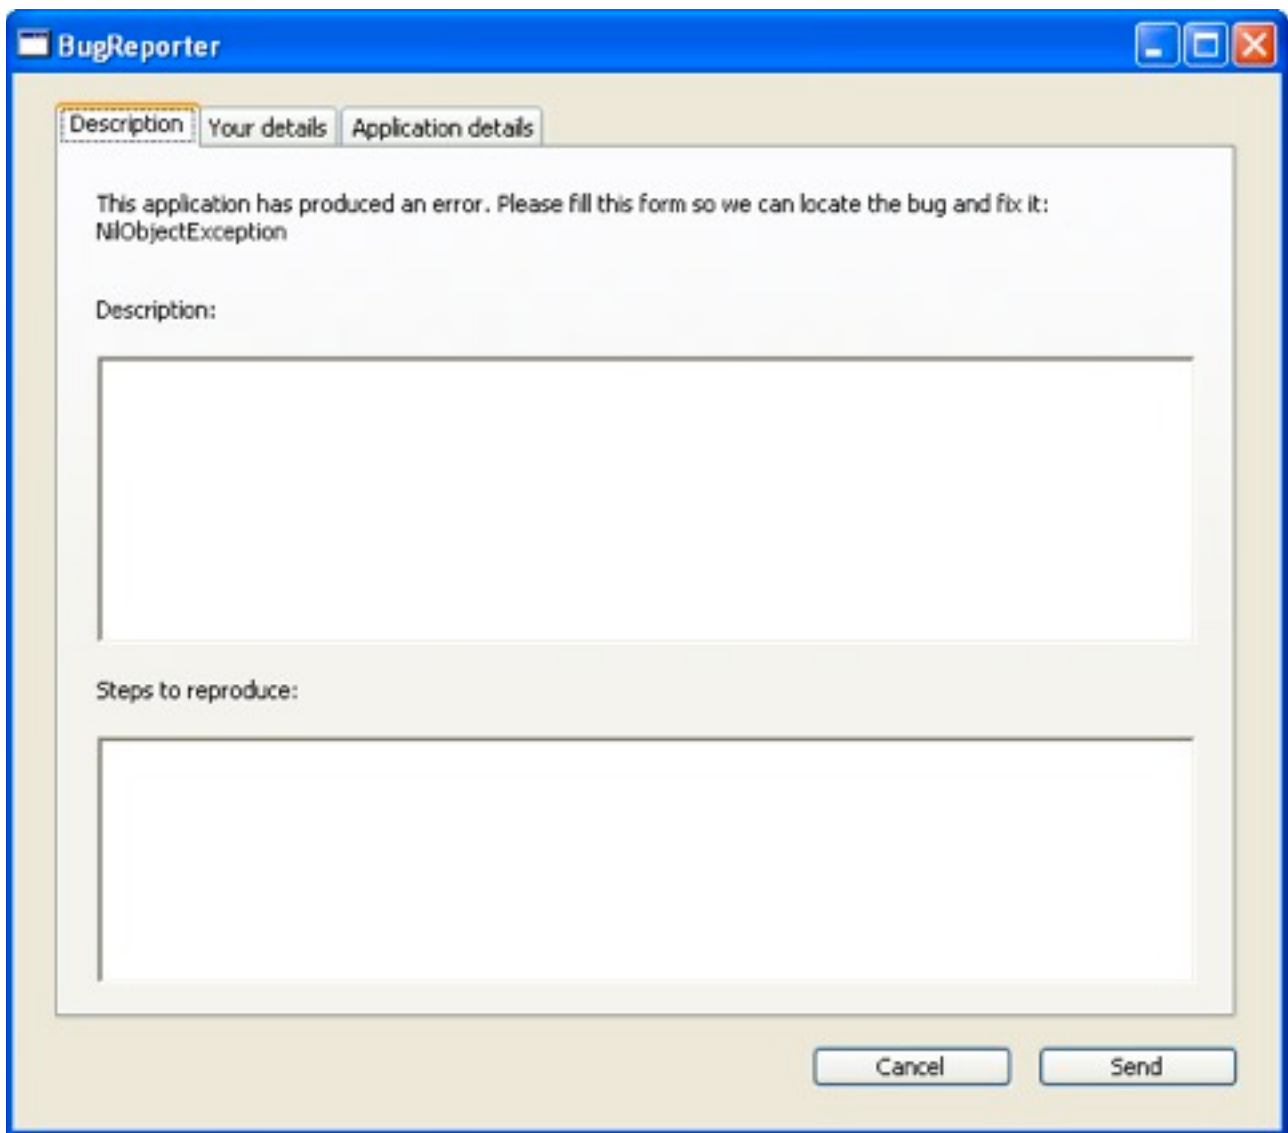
BugReporter

Description | Your details | Application details

This application has produced an error. Please fill this form so we can locate the bug and fix it:
NilObjectException

Description:

Steps to reproduce:

Cancel

Send